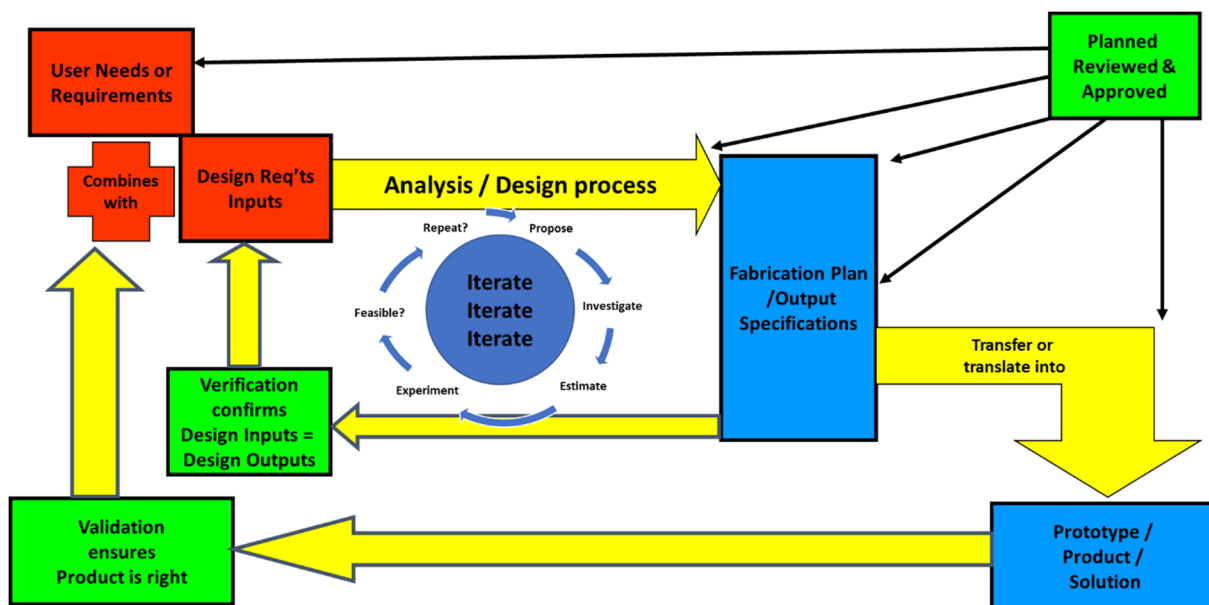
User Needs or Requirements

Planned Reviewed & Approved

Combines with

Design Req'ts Inputs

Analysis / Design process

Repeat?

Propose

Iterate Iterate Iterate

Feasible?

Investigate

Experiment

Estimate

Fabrication Plan /Output Specifications

Transfer or translate into

Verification confirms Design Inputs = Design Outputs

Validation ensures Product is right

Prototype / Product / Solution